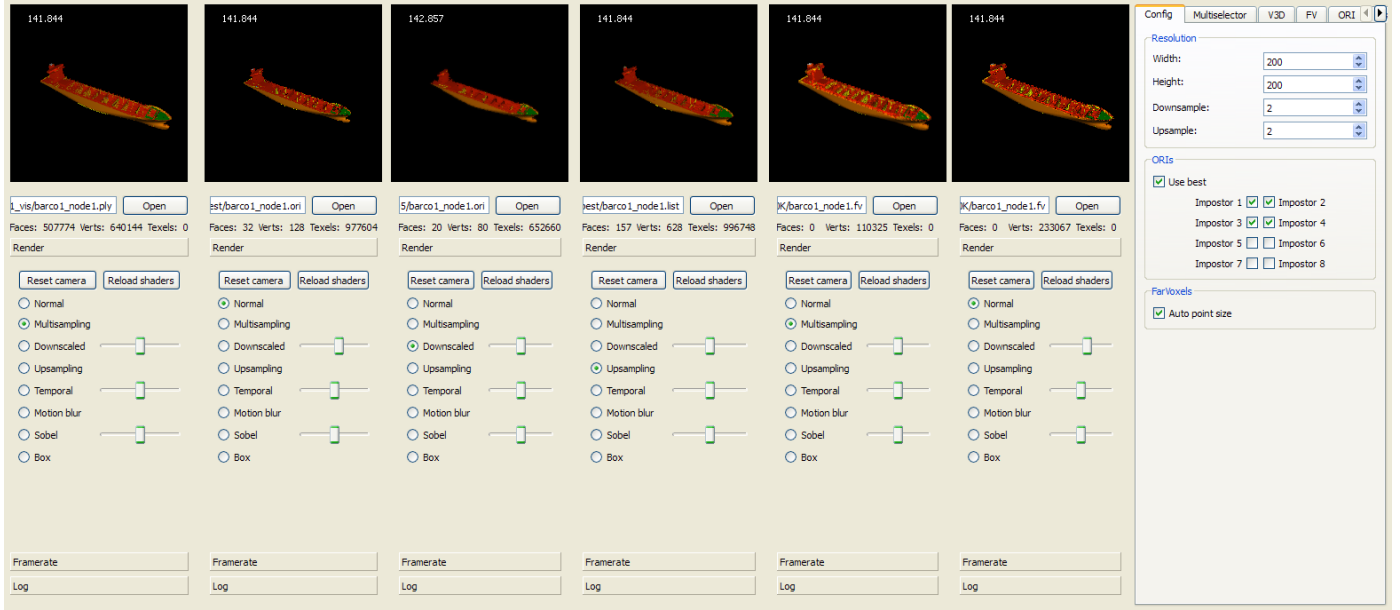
141.844

1_vis/barco1_node1.ply Open

Faces: 507774 Verts: 640144 Texels: 0

Render

Reset camera Reload shaders

Normal
Multisampling
Downscaled
Upsampling
Temporal
Motion blur
Sobel
Box

Framerate

Log

141.844

est/barco1_node1.ori Open

Faces: 32 Verts: 128 Texels: 977604

Render

Reset camera Reload shaders

Normal
Multisampling
Downscaled
Upsampling
Temporal
Motion blur
Sobel
Box

Framerate

Log

142.857

5/barco1_node1.ori Open

Faces: 20 Verts: 80 Texels: 652660

Render

Reset camera Reload shaders

Normal
Multisampling
Downscaled
Upsampling
Temporal
Motion blur
Sobel
Box

Framerate

Log

141.844

est/barco1_node1.list Open

Faces: 157 Verts: 628 Texels: 996748

Render

Reset camera Reload shaders

Normal
Multisampling
Downscaled
Upsampling
Temporal
Motion blur
Sobel
Box

Framerate

Log

141.844

K/barco1_node1.fv Open

Faces: 0 Verts: 110325 Texels: 0

Render

Reset camera Reload shaders

Normal
Multisampling
Downscaled
Upsampling
Temporal
Motion blur
Sobel
Box

Framerate

Log

141.844

K/barco1_node1.fv Open

Faces: 0 Verts: 233067 Texels: 0

Render

Reset camera Reload shaders

Normal
Multisampling
Downscaled
Upsampling
Temporal
Motion blur
Sobel
Box

Framerate

Log

Config Multiselector V3D FV ORI

Resolution
Width: 200
Height: 200
Downsample: 2
Upsample: 2

ORIs
Use best
Impostor 1 Impostor 2
Impostor 3 Impostor 4
Impostor 5 Impostor 6
Impostor 7 Impostor 8

FarVoxels
Auto point size